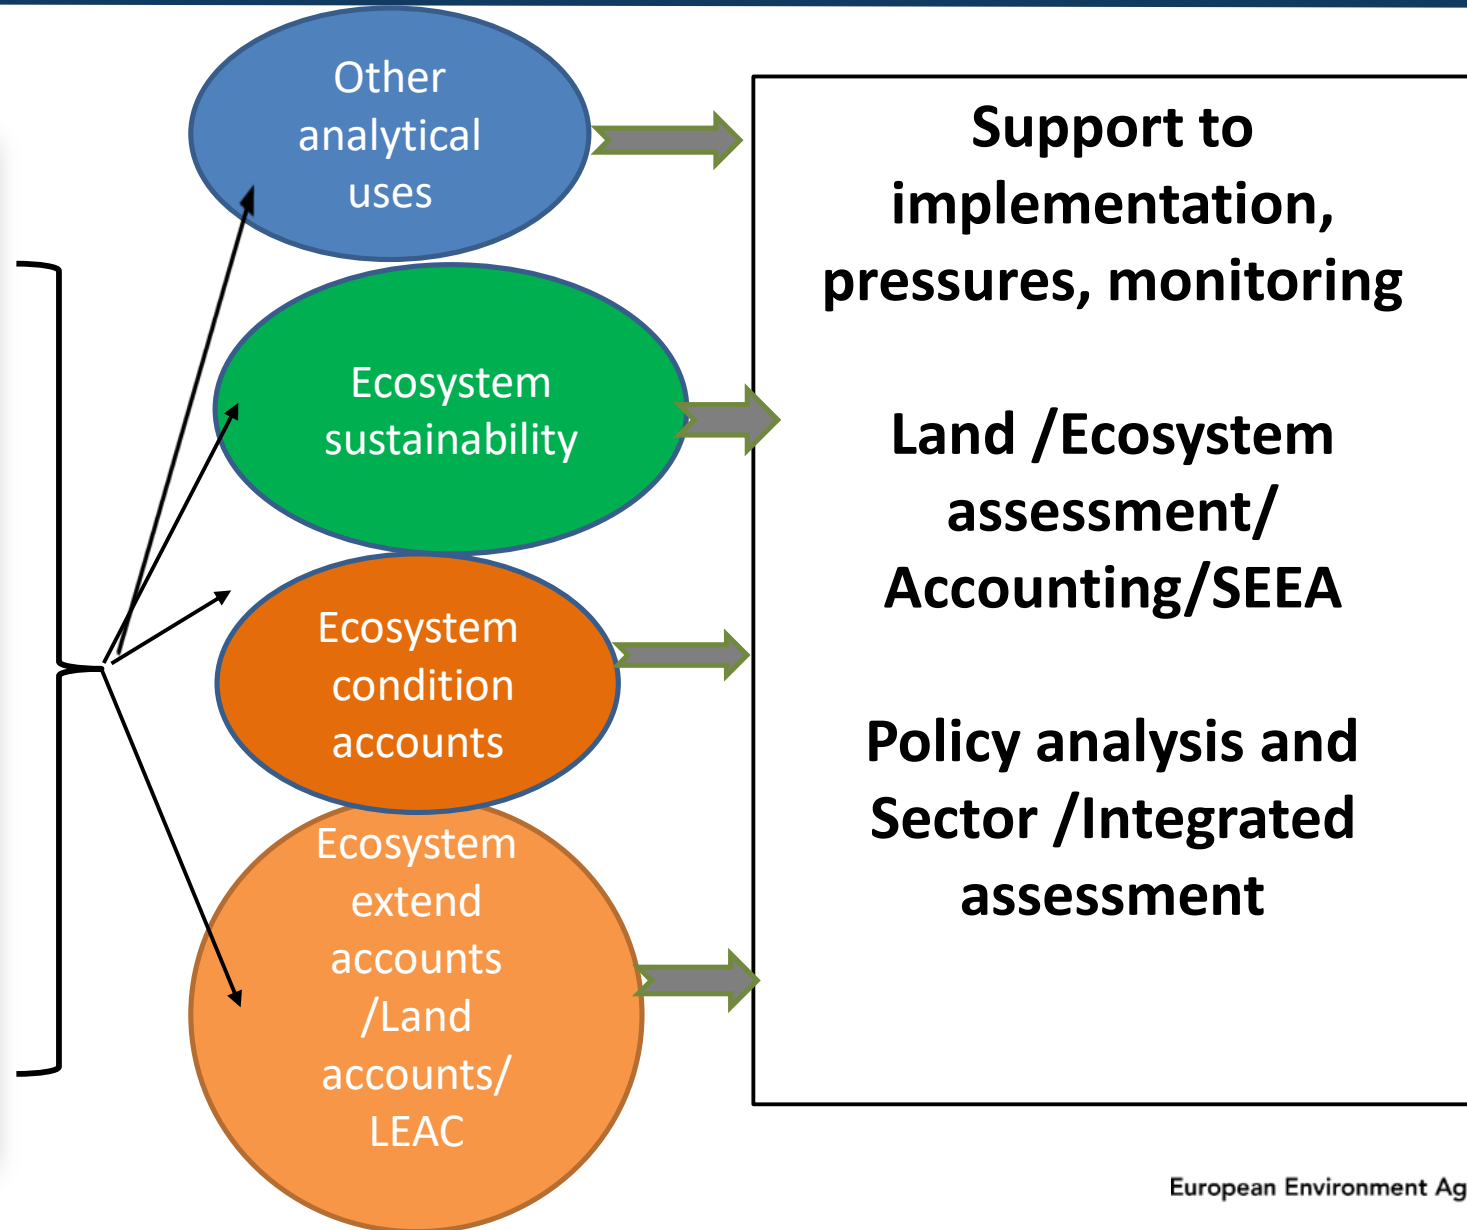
Other analytical uses

Ecosystem sustainability

Ecosystem condition accounts

Ecosystem extend accounts /Land accounts/ LEAC

Support to implementation, pressures, monitoring

Land /Ecosystem assessment/ Accounting/SEEA

Policy analysis and Sector /Integrated assessment

European Environment Ag